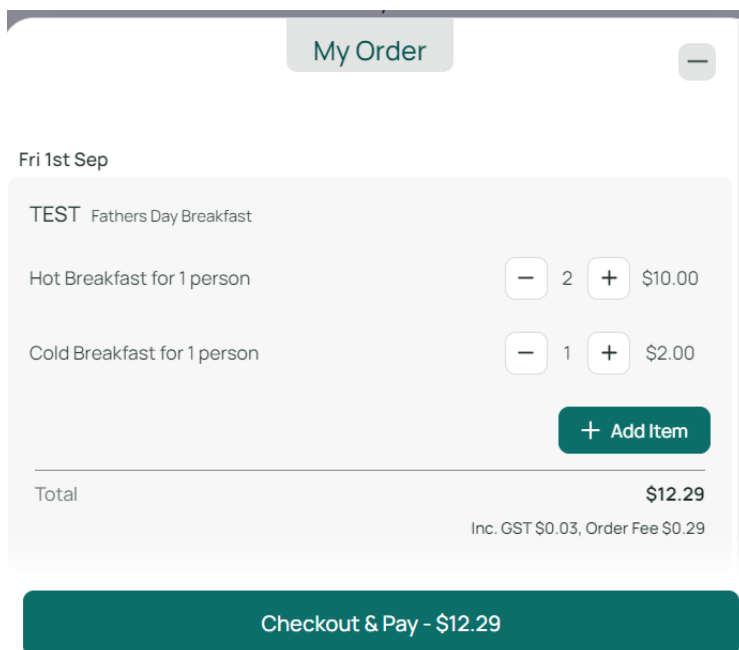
My Order

—

Fri 1st Sep

TEST Fathers Day Breakfast

Hot Breakfast for 1 person — 2 + $10.00

Cold Breakfast for 1 person — 1 + $2.00

+ Add Item

Total $12.29

Inc. GST $0.03, Order Fee $0.29

Checkout & Pay - $12.29